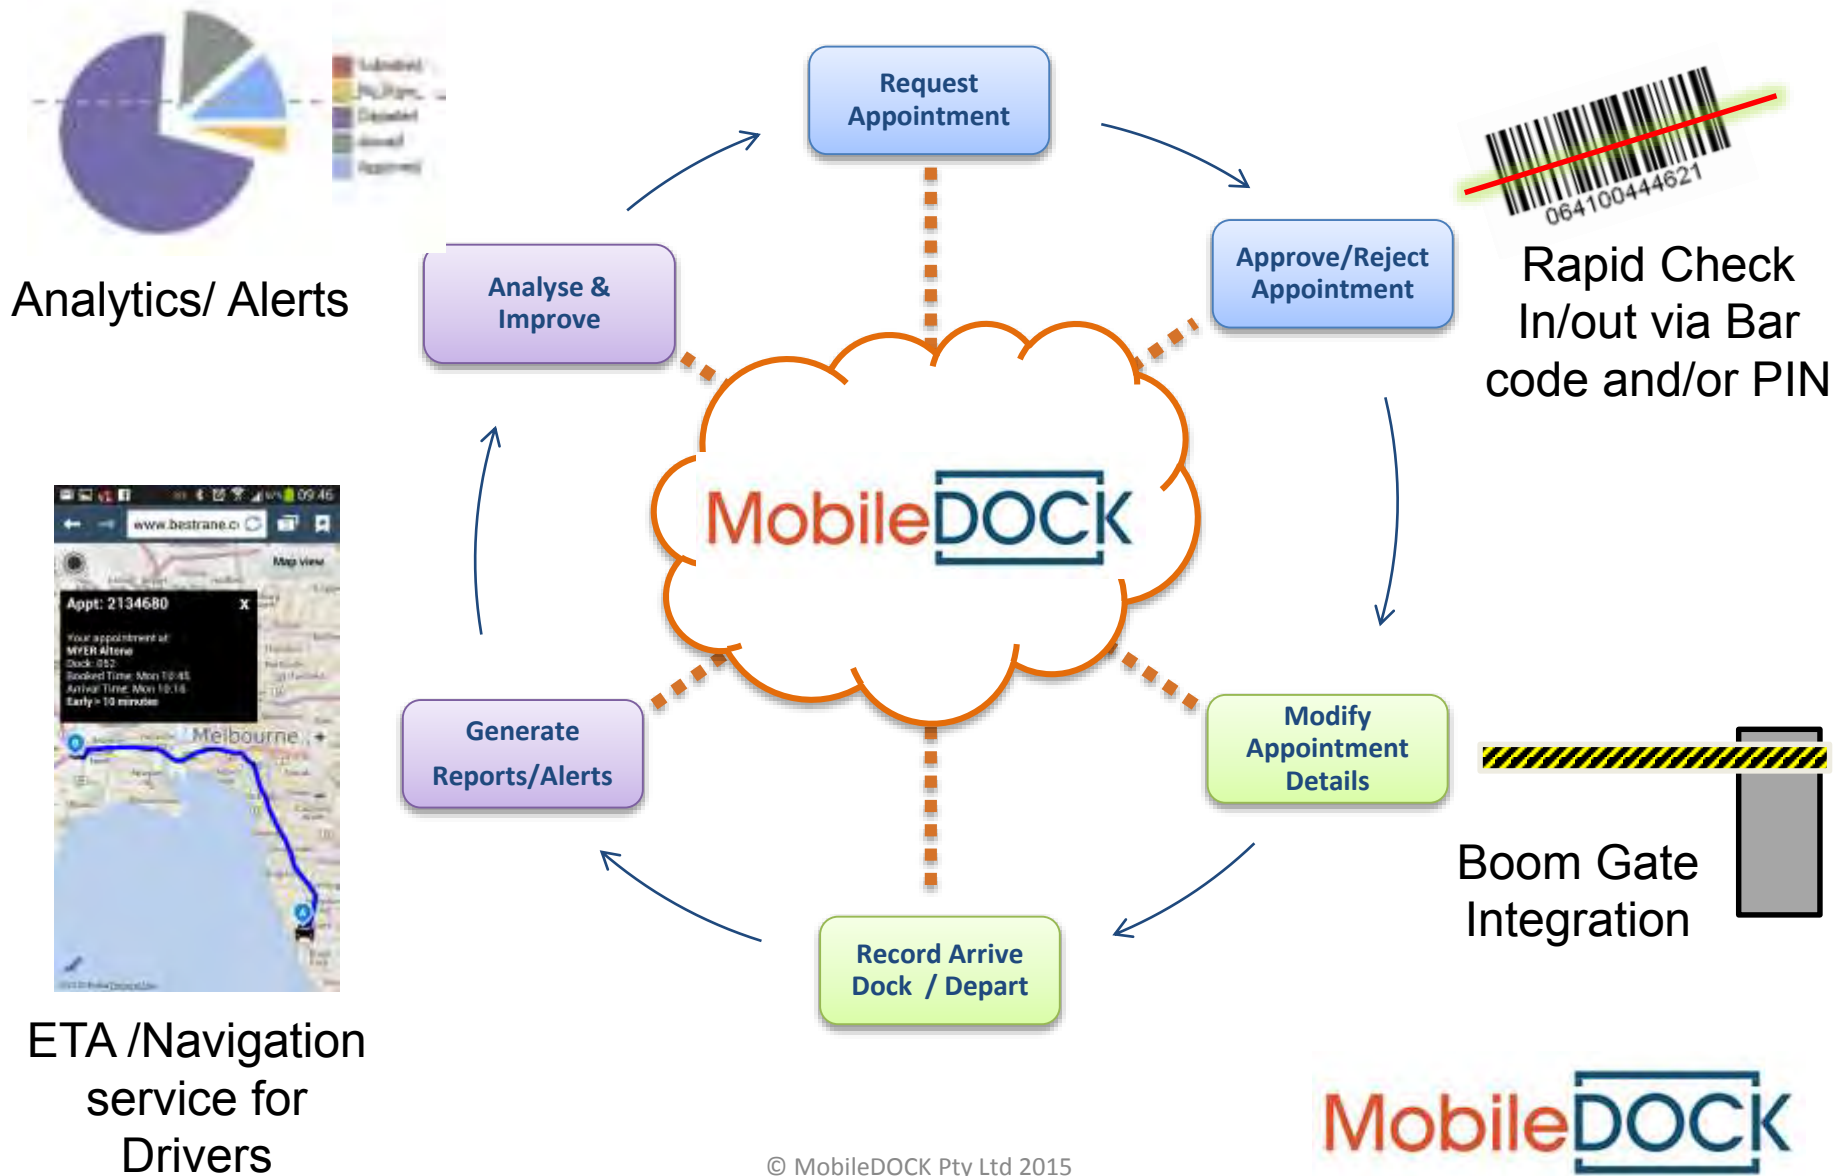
Submitted
Pa_Plann
Departed
Arrived
Approved

Analytics/ Alerts

Request Appointment

Approve/Reject Appointment

064100444621

Rapid Check In/out via Bar code and/or PIN

Analyse & Improve

MobileDOCK

www.bestrane.c

09:46

Map view

Appt: 2134680

x

Your appointment at:
MYER Altona
Dock: 052
Booked Time: Mon 10:45
Arrival Time: Mon 10:16
Early > 10 minutes

Melbourne

Generate Reports/Alerts

Modify Appointment Details

Boom Gate Integration

Record Arrive Dock / Depart

ETA /Navigation service for Drivers

© MobileDOCK Pty Ltd 2015

MobileDOCK